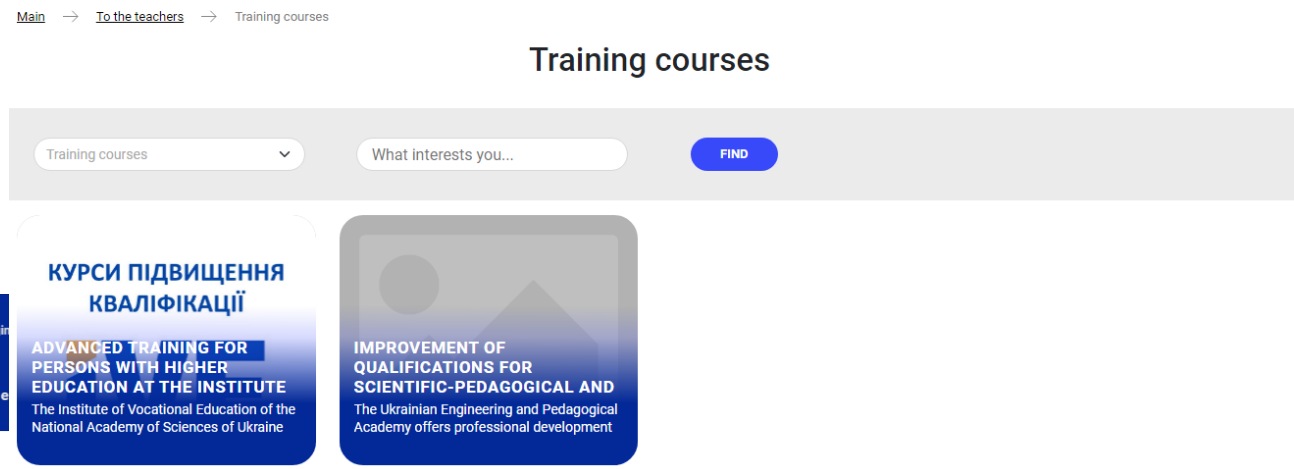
Main → To the teachers → Training courses

Training courses

Training courses

What interests you...

FIND

КУРСИ ПІДВИЩЕННЯ КВАЛІФІКАЦІЇ

ADVANCED TRAINING FOR PERSONS WITH HIGHER EDUCATION AT THE INSTITUTE

The Institute of Vocational Education of the National Academy of Sciences of Ukraine

IMPROVEMENT OF QUALIFICATIONS FOR SCIENTIFIC-PEDAGOGICAL AND

The Ukrainian Engineering and Pedagogical Academy offers professional development